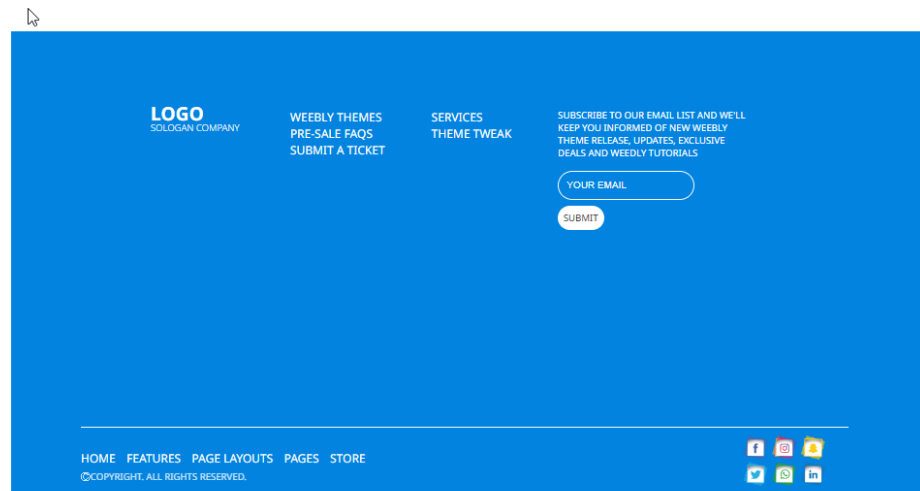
LOGO
SOLOGAN COMPANY

WEEBLY THEMES
PRE-SALE FAQS
SUBMIT A TICKET

SERVICES
THEME TWEAK

SUBSCRIBE TO OUR EMAIL LIST AND WE'LL KEEP YOU INFORMED OF NEW WEEBLY THEME RELEASE, UPDATES, EXCLUSIVE DEALS AND WEEBLY TUTORIALS

YOUR EMAIL

SUBMIT

HOME FEATURES PAGE LAYOUTS PAGES STORE
©COPYRIGHT. ALL RIGHTS RESERVED.

f in